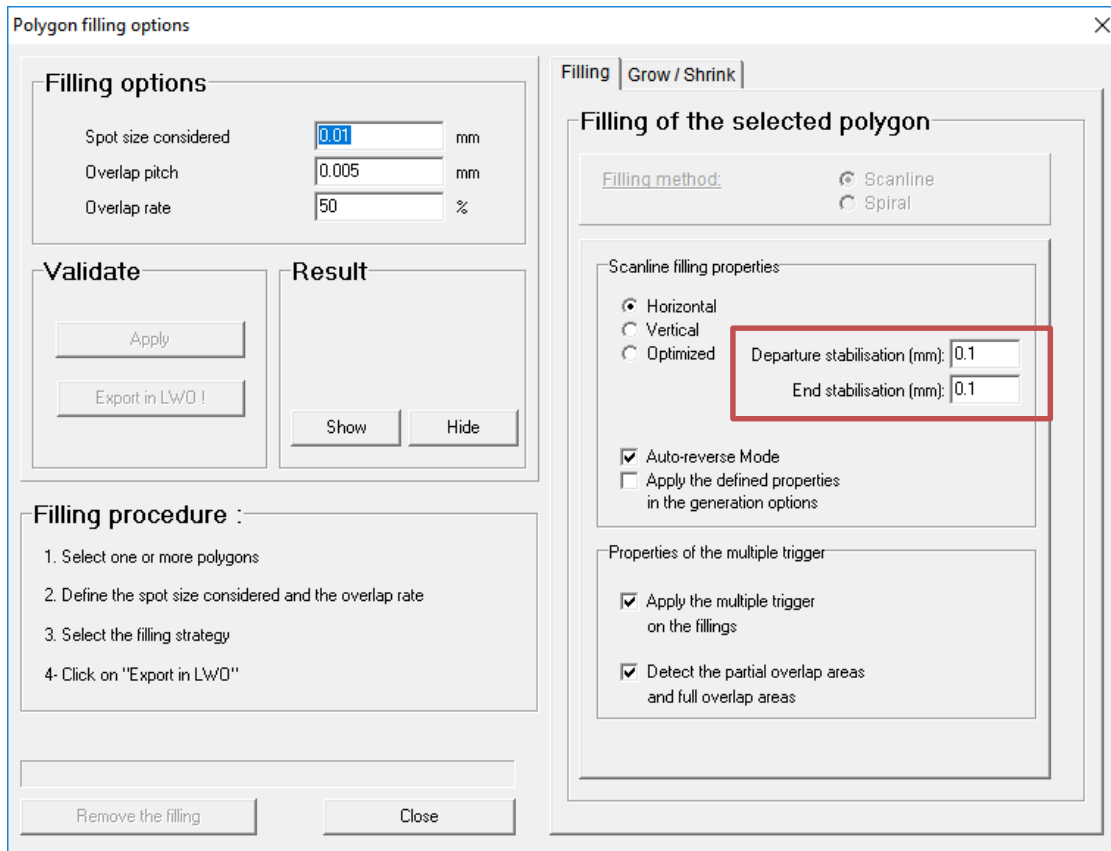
Polygon filling options

Filling options

Spot size considered 0.01 mm

Overlap pitch 0.005 mm

Overlap rate 50 %

Validate

Apply

Export in LWO !

Result

Show

Hide

Filling procedure :

1. Select one or more polygons

2. Define the spot size considered and the overlap rate

3. Select the filling strategy

4- Click on "Export in LWO"

Remove the filling

Close

Filling

Grow / Shrink

Filling of the selected polygon

Filling method:

Scanline

Spiral

Scanline filling properties

Horizontal

Vertical

Optimized

Departure stabilisation (mm): 0.1

End stabilisation (mm): 0.1

Auto-reverse Mode

Apply the defined properties in the generation options

Properties of the multiple trigger

Apply the multiple trigger on the fillings

Detect the partial overlap areas and full overlap areas